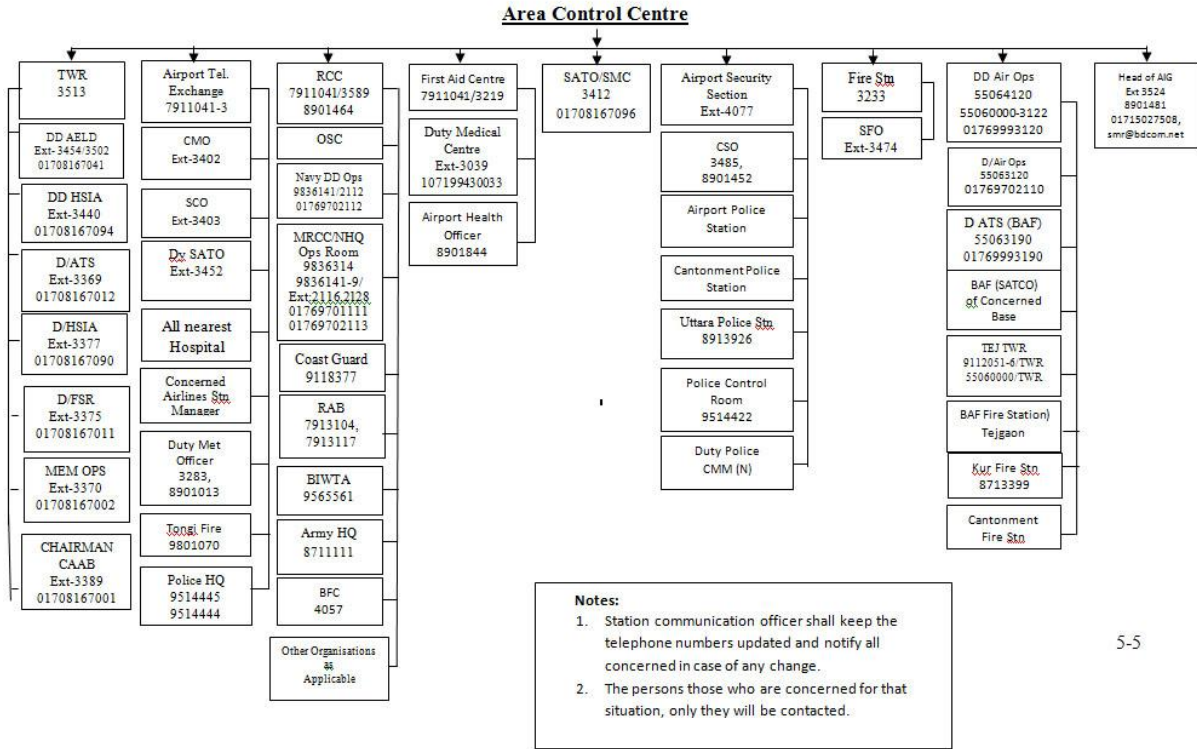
Area Control Centre

TWR
3513

DD AELD
Ext- 3454/3502
01708167041

DD HSIA
Ext-3440
01708167094

D/ATS
Ext-3369
01708167012

D/HSIA
Ext-3377
01708167090

D/FSR
Ext-3375
01708167011

MEM OPS
Ext-3370
01708167002

CHAIRMAN
CAAB
Ext-3389
01708167001

Airport Tel. Exchange
7911041-3

CMO
Ext-3402

SCO
Ext-3403

Dy SATO
Ext-3452

All nearest Hospital

Concerned Airlines Stn Manager

Duty Met Officer
3283,
8901013

Tongi Fire
9801070

Police HQ
9514445
9514444

RCC
7911041/3589
8901464

OSC

Navy DD Ops
9836141/2112
01769702112

MRCC/NHQ
Ops Room
9836314
9836141-9/
Ext:2116,2128
01769701111
01769702113

Coast Guard
9118377

RAB
7913104,
7913117

BIWTA
9565561

Army HQ
8711111

BFC
4057

Other Organisations as Applicable

First Aid Centre
7911041/3219

Duty Medical Centre
Ext-3039
107199430033

Airport Health Officer
8901844

SATO/SMC
3412
01708167096

Airport Security Section
Ext-4077

CSO
3485,
8901452

Airport Police Station

Cantonment Police Station

Uttara Police Stn
8913926

Police Control Room
9514422

Duty Police
CMM (N)

Fire Stn
3233

SFO
Ext-3474

DD Air Ops
55064120
55060000-3122
01769993120

D/Air Ops
55063120
01769702110

D ATS (BAF)
55063190
01769993190

BAF (SATCO)
of Concerned Base

TEJ TWR
9112051-6/TWR
55060000/TWR

BAF Fire Station)
Tejgaon

Kur Fire Stn
8713399

Cantonment Fire Stn

Head of AIG
Ext 3524
8901481
01715027508,
smr@bdcom.net

Notes:
1. Station communication officer shall keep the telephone numbers updated and notify all concerned in case of any change.
2. The persons those who are concerned for that situation, only they will be contacted.

5-5